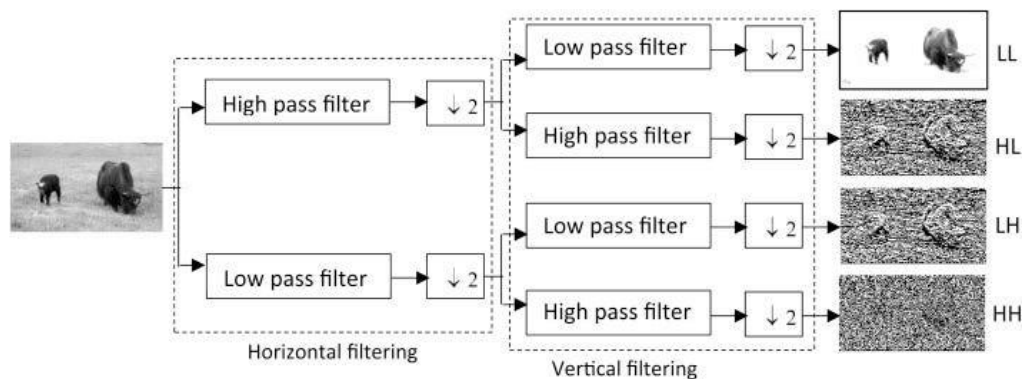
High pass filter
$\downarrow 2$
Low pass filter
$\downarrow 2$
Horizontal filtering
Low pass filter
$\downarrow 2$
LL
High pass filter
$\downarrow 2$
HL
Low pass filter
$\downarrow 2$
LH
High pass filter
$\downarrow 2$
HH
Vertical filtering